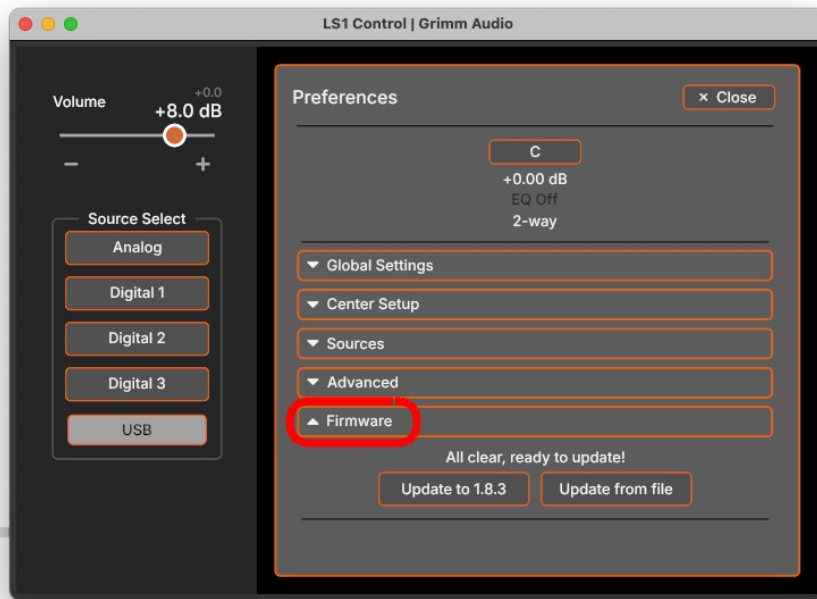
LS1 Control | Grimm Audio

Volume
+0.0
+8.0 dB
–
+

Source Select
Analog
Digital 1
Digital 2
Digital 3
USB

Preferences
× Close

C
+0.00 dB
EQ Off
2-way

▼ Global Settings
▼ Center Setup
▼ Sources
▼ Advanced
▲ Firmware

All clear, ready to update!
Update to 1.8.3
Update from file